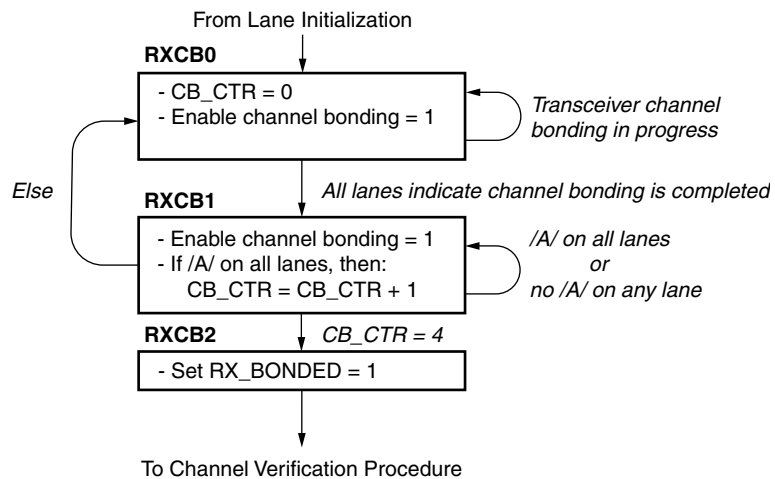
From Lane Initialization

RXCB0

- CB_CTR = 0
- Enable channel bonding = 1

Transceiver channel bonding in progress

Else

All lanes indicate channel bonding is completed

RXCB1

- Enable channel bonding = 1
- If /A/ on all lanes, then:
CB_CTR = CB_CTR + 1

/A/ on all lanes
or
no /A/ on any lane

RXCB2

CB_CTR = 4

- Set RX_BONDED = 1

To Channel Verification Procedure